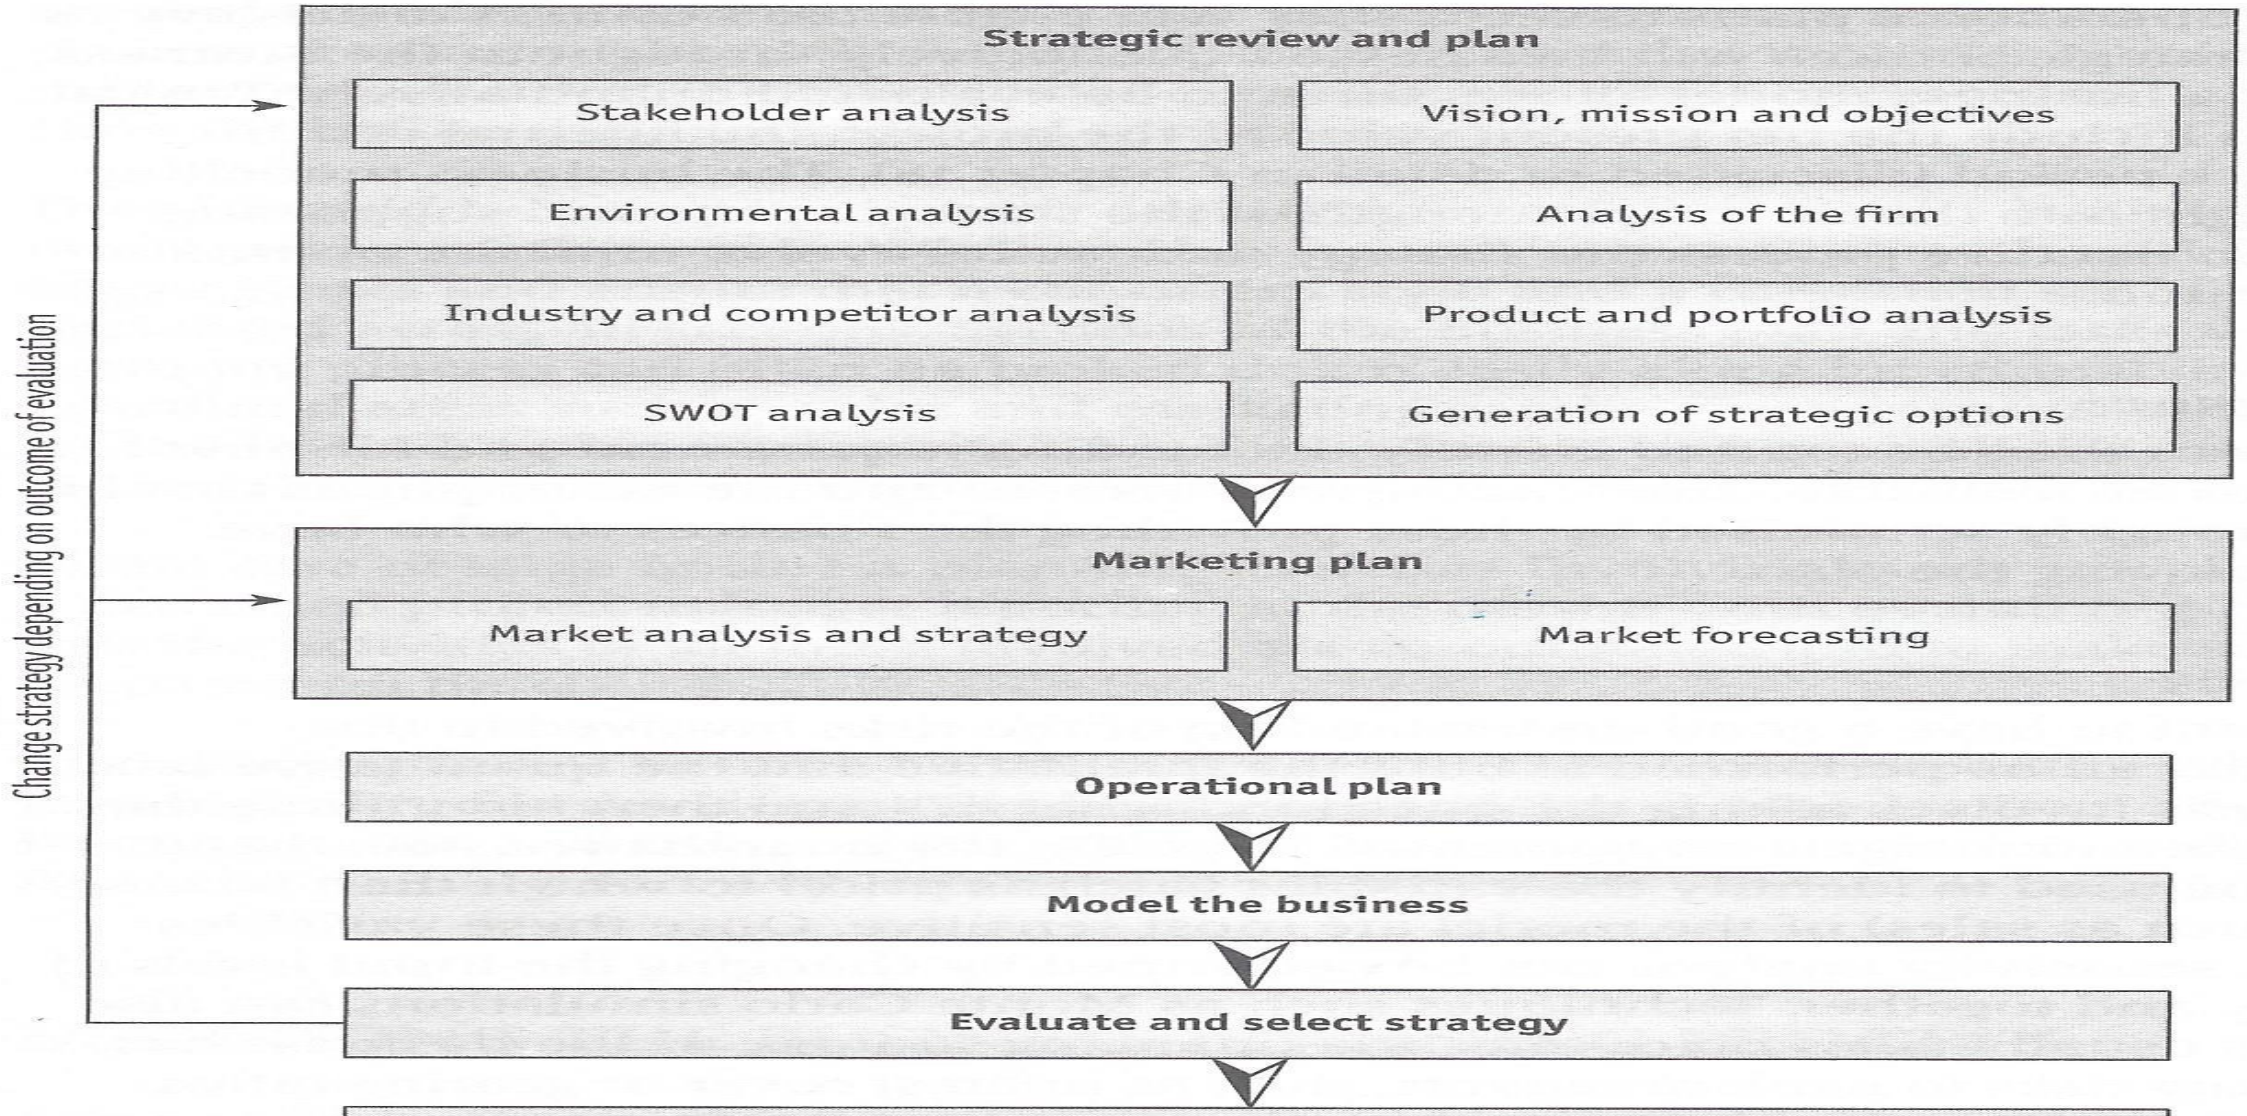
Change strategy depending on outcome of evaluation

Strategic review and plan

Stakeholder analysis

Vision, mission and objectives

Environmental analysis

Analysis of the firm

Industry and competitor analysis

Product and portfolio analysis

SWOT analysis

Generation of strategic options

Marketing plan

Market analysis and strategy

Market forecasting

Operational plan

Model the business

Evaluate and select strategy